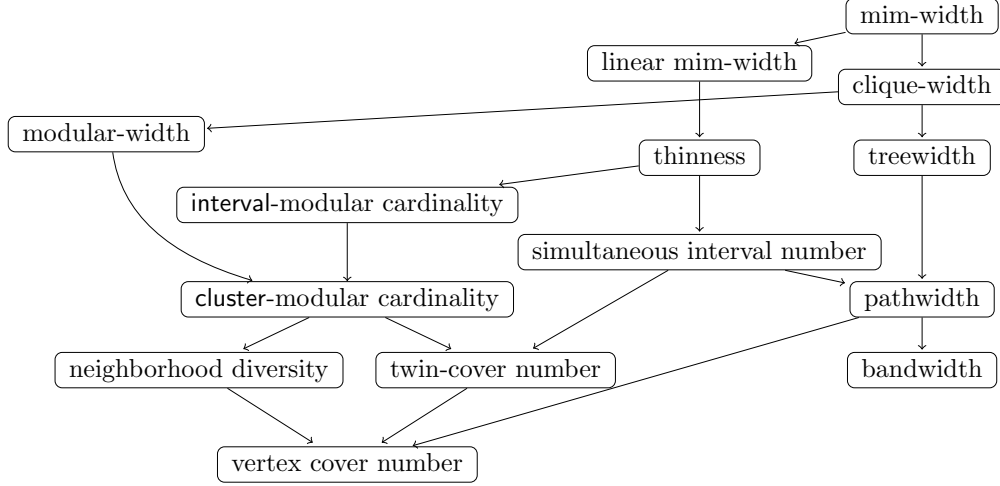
mim-width

linear mim-width

clique-width

modular-width

thinness

treewidth

interval-modular cardinality

simultaneous interval number

cluster-modular cardinality

pathwidth

neighborhood diversity

twin-cover number

bandwidth

vertex cover number